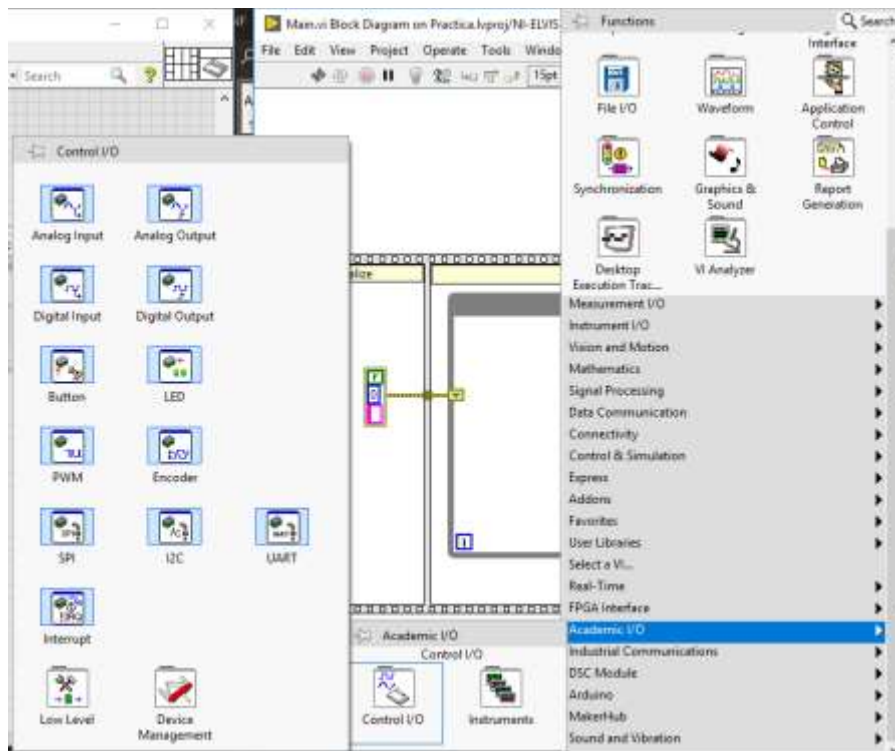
Search

Main.vi Block Diagram on Practica.lvproj/NI-ELVIS
File Edit View Project Operate Tools Windo
15pt

Functions
Search
Interface
File I/O
Waveform
Application Control
Synchronization
Graphics & Sound
Report Generation
Desktop Execution Trac...
VI Analyzer
Measurement I/O
Instrument I/O
Vision and Motion
Mathematics
Signal Processing
Data Communication
Connectivity
Control & Simulation
Express
Addons
Favorites
User Libraries
Select a VI...
Real-Time
FPGA Interface
Academic I/O
Industrial Communications
DSC Module
Arduino
MakerHub
Sound and Vibration

Control I/O
Analog Input
Analog Output
Digital Input
Digital Output
Button
LED
PWM
Encoder
SPI
I2C
UART
Interrupt
Low Level
Device Management

Academic I/O
Control I/O
Control I/O
Instruments